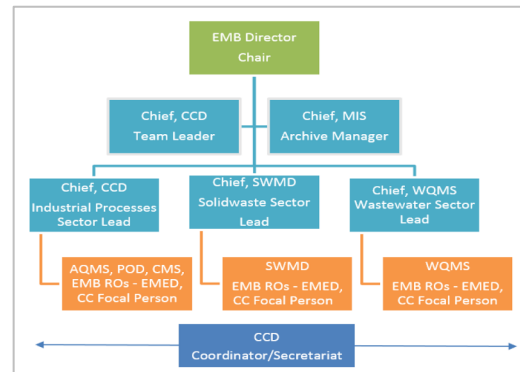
EMB Director
Chair

Chief, CCD
Team Leader

Chief, MIS
Archive Manager

Chief, CCD
Industrial Processes Sector Lead

Chief, SWMD
Solidwaste Sector Lead

Chief, WQMS
Wastewater Sector Lead

AQMS, POD, CMS, EMB ROs - EMED, CC Focal Person

SWMD
EMB ROs - EMED, CC Focal Person

WQMS
EMB ROs - EMED, CC Focal Person

CCD
Coordinator/Secretariat